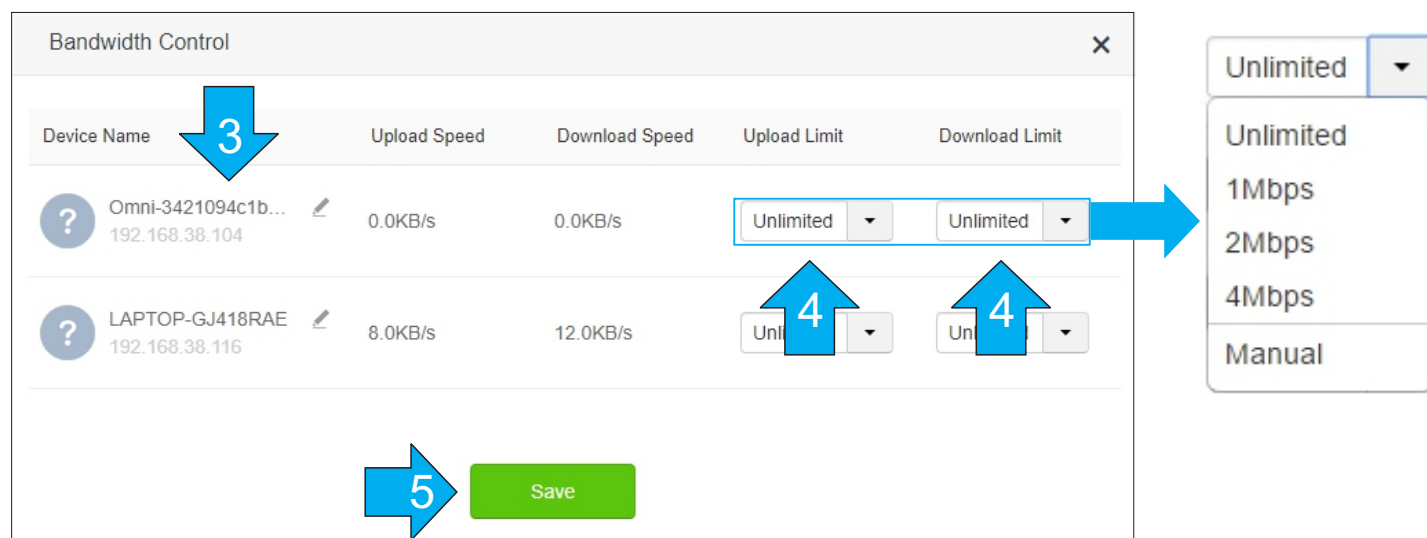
Bandwidth Control ×

| Device Name | Upload Speed | Download Speed | Upload Limit | Download Limit |
|---|---|---|---|---|
| ? Omni-3421094c1b... 192.168.38.104 | 0.0KB/s | 0.0KB/s | Unlimited | Unlimited |
| ? LAPTOP-GJ418RAE 192.168.38.116 | 8.0KB/s | 12.0KB/s | Unli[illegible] | Un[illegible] |

3

4

4

5

Save

Unlimited
Unlimited
1Mbps
2Mbps
4Mbps
Manual